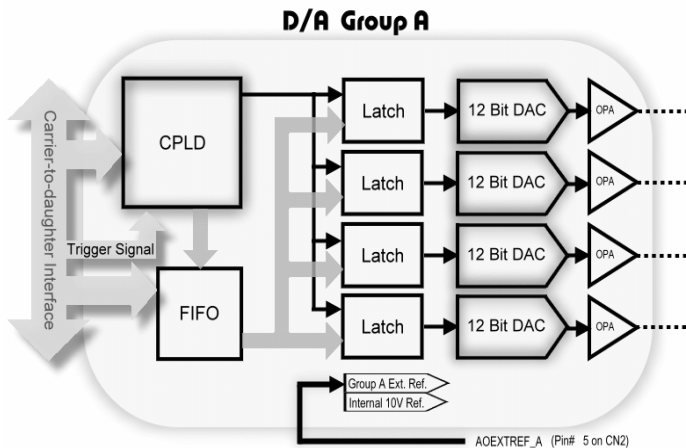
D/A Group A

Carrier-to-daughter Interface

CPLD

Trigger Signal

FIFO

Latch

Latch

Latch

Latch

12 Bit DAC

12 Bit DAC

12 Bit DAC

12 Bit DAC

OPA

OPA

OPA

OPA

Group A Ext. Ref.

Internal 10V Ref.

AOEXTREF_A (Pin# 5 on CN2)